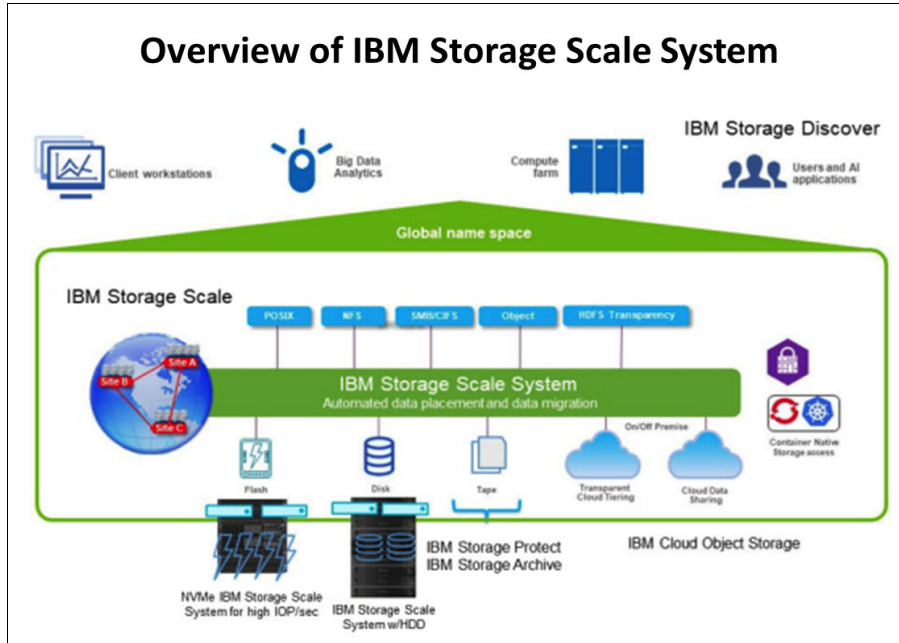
Overview of IBM Storage Scale System

Client workstations

Big Data Analytics

Compute farm

IBM Storage Discover

Users and AI applications

Global name space

IBM Storage Scale

POSIX

NFS

SMB/CIFS

Object

HDFS Transparency

Site A

Site B

Site C

IBM Storage Scale System

Automated data placement and data migration

On/Off Premise

Container Native Storage access

Flash

Disk

Tape

Transparent Cloud Tiering

Cloud Data Sharing

IBM Storage Protect
IBM Storage Archive

IBM Cloud Object Storage

NVMe IBM Storage Scale System for high IOP/sec

IBM Storage Scale System w/HDD